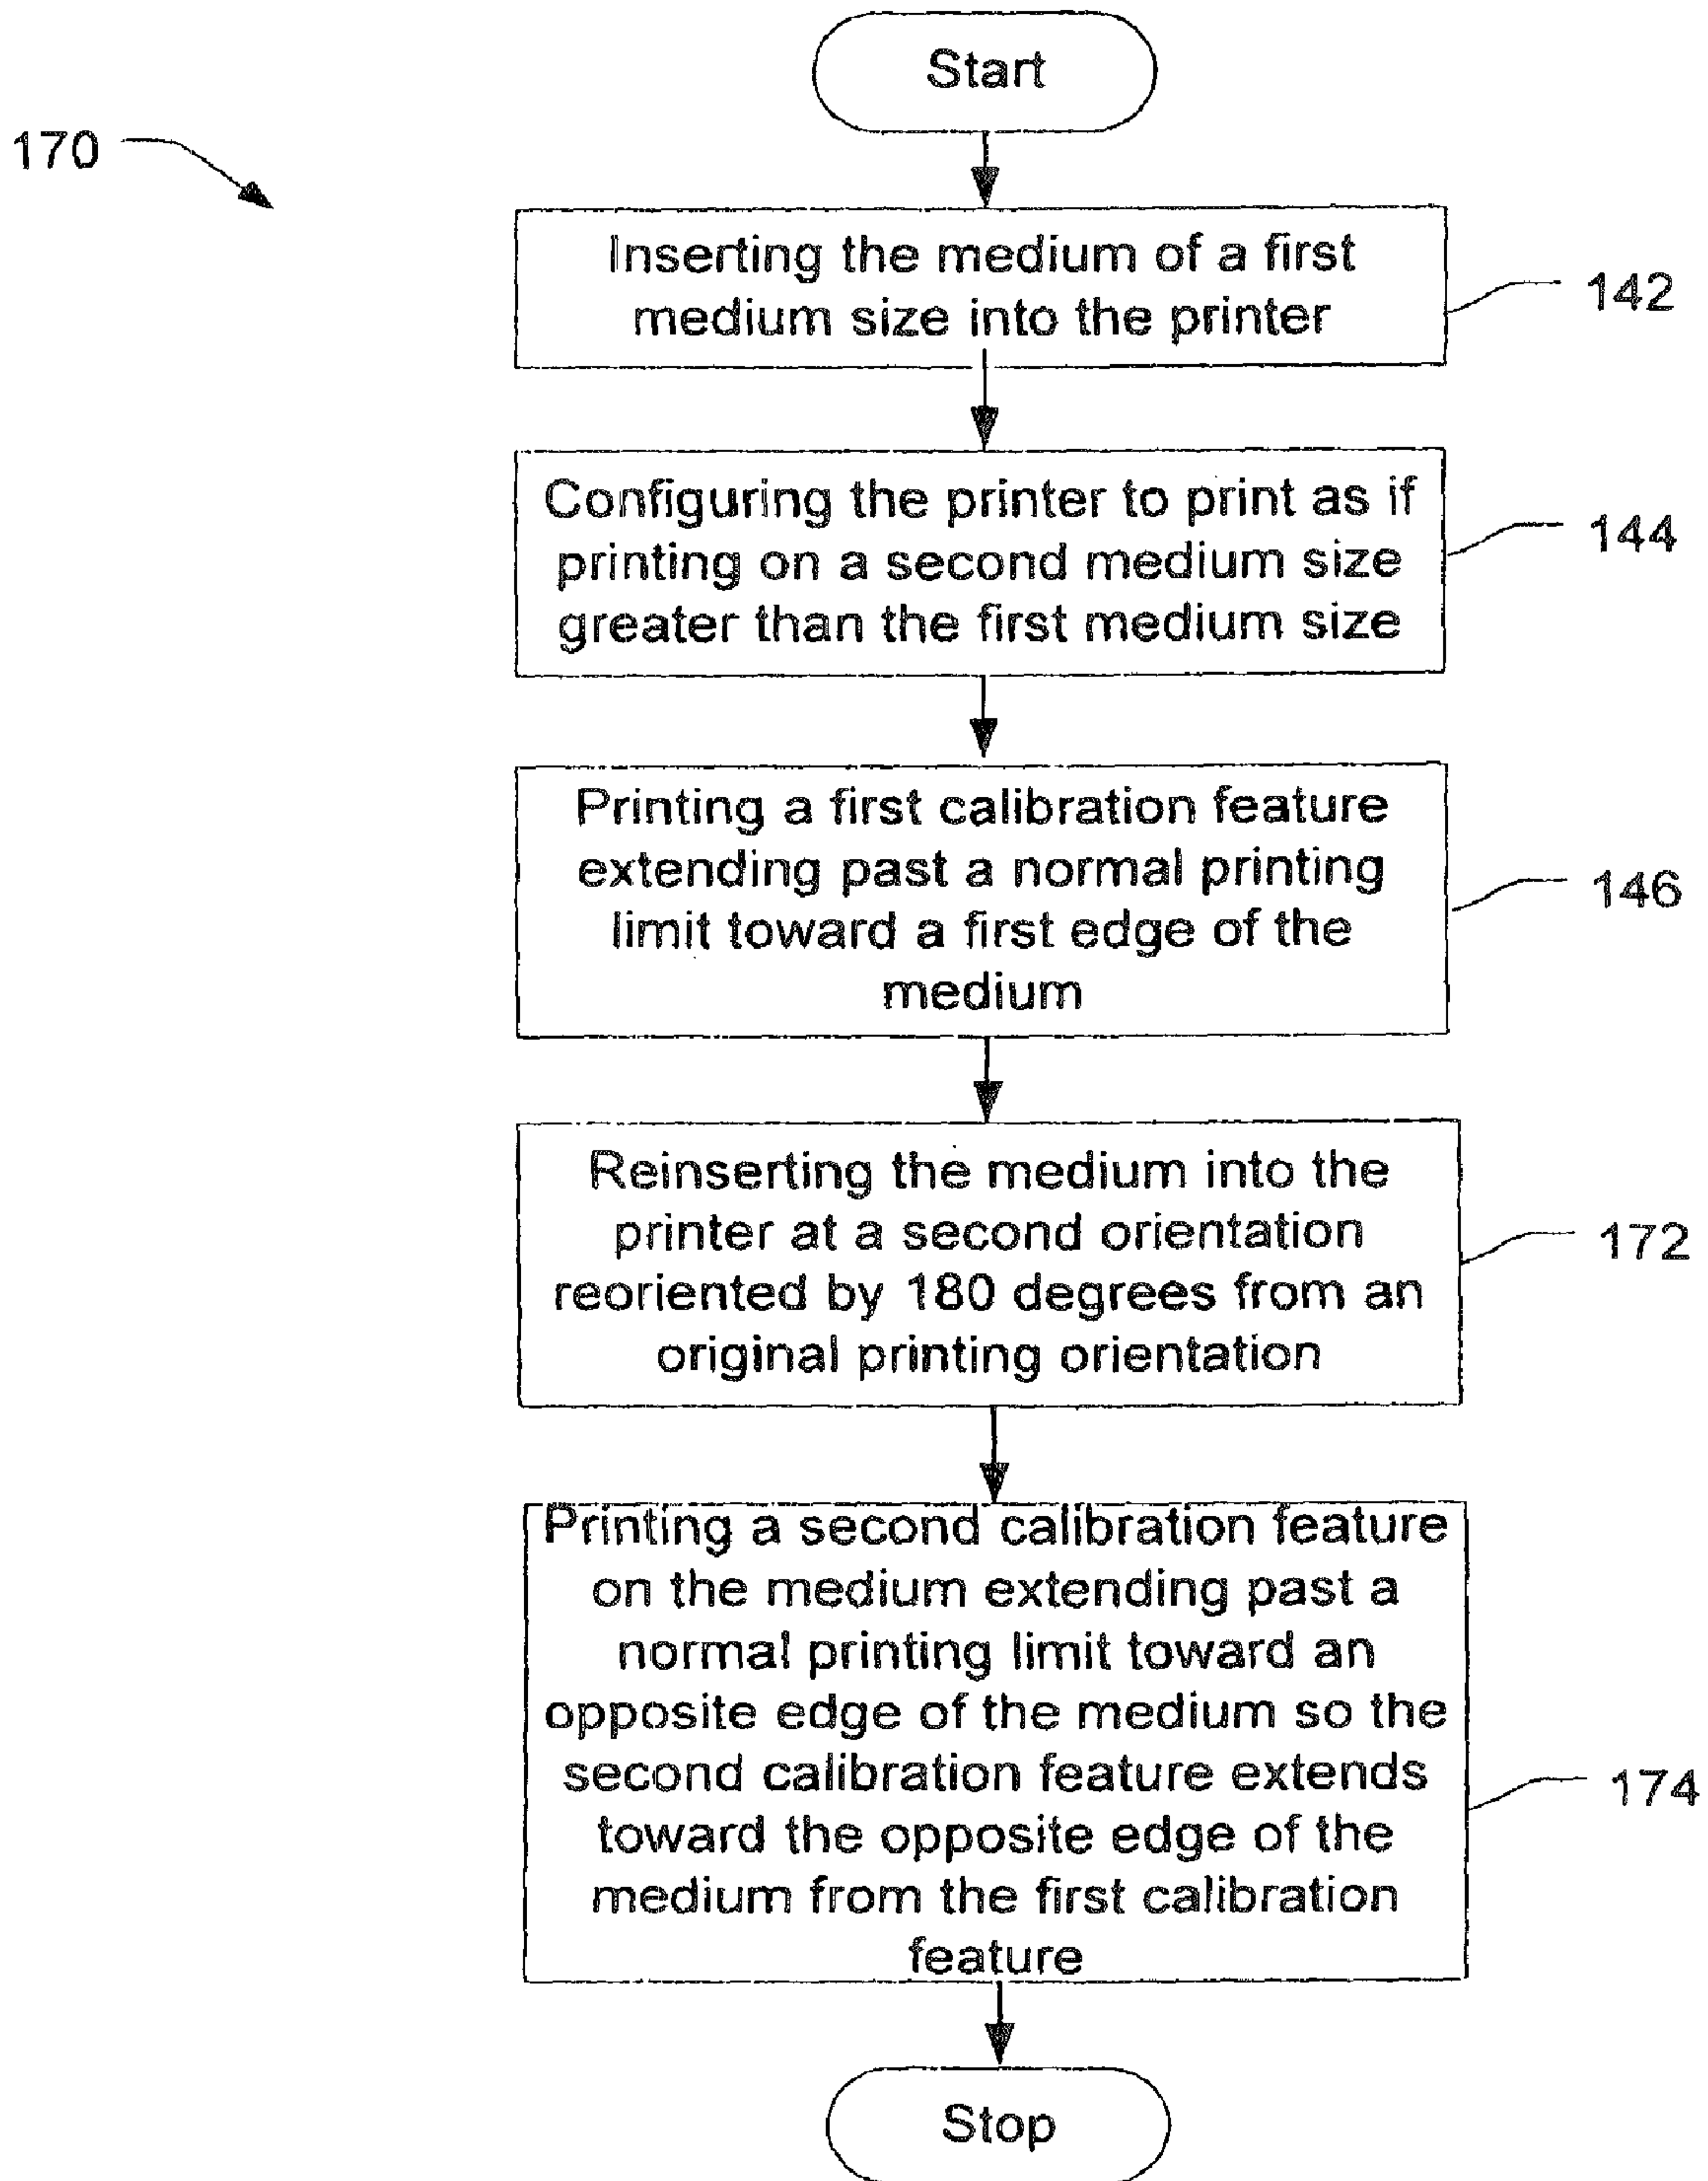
170

Start

Inserting the medium of a first medium size into the printer

142

Configuring the printer to print as if printing on a second medium size greater than the first medium size

144

Printing a first calibration feature extending past a normal printing limit toward a first edge of the medium

146

Reinserting the medium into the printer at a second orientation reoriented by 180 degrees from an original printing orientation

172

Printing a second calibration feature on the medium extending past a normal printing limit toward an opposite edge of the medium so the second calibration feature extends toward the opposite edge of the medium from the first calibration feature

174

Stop